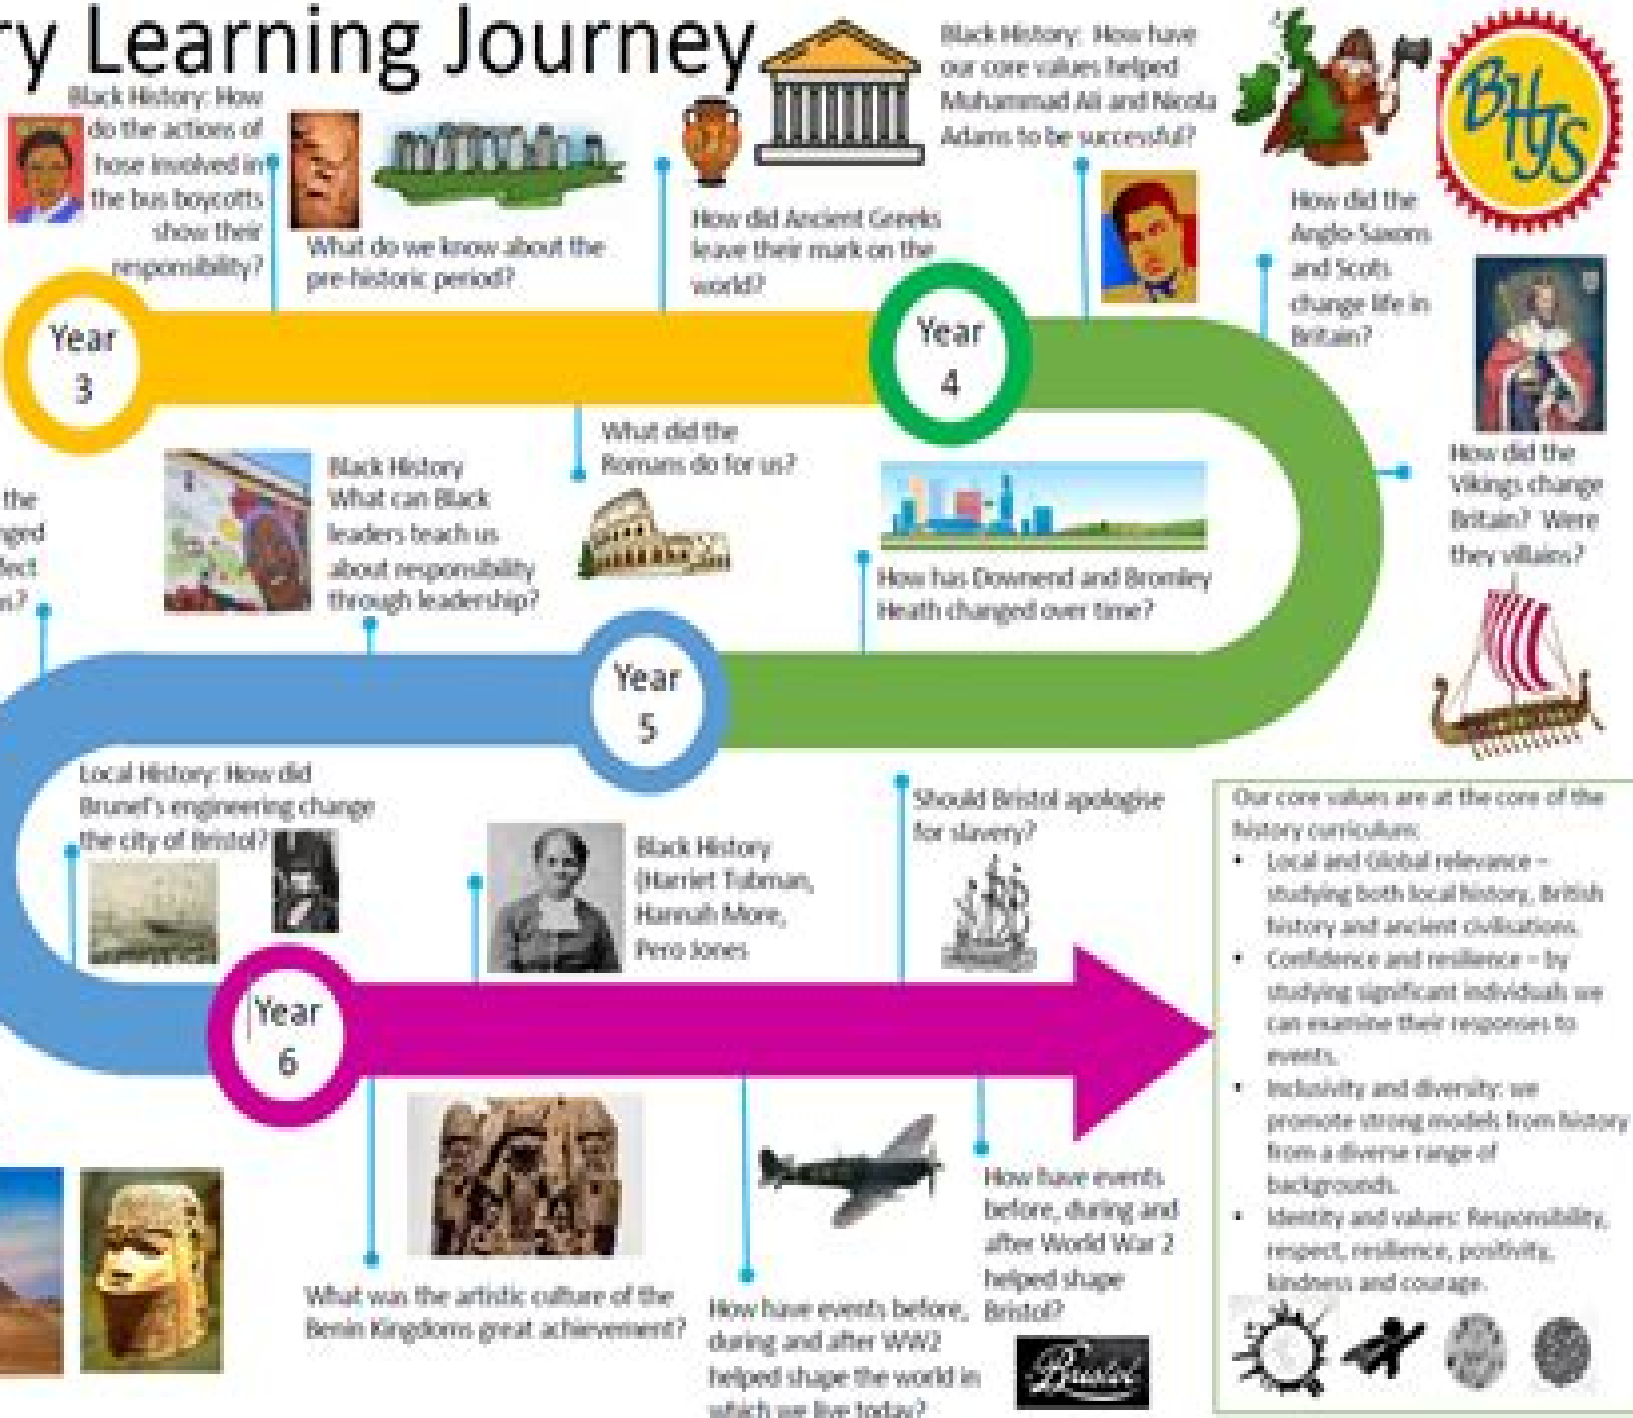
ry Learning Journey

BHJS

Black History: How do the actions of hose involved in the bus boycotts show their responsibility?

What do we know about the pre-historic period?

How did Ancient Greeks leave their mark on the world?

Black History: How have our core values helped Muhammad Ali and Nicola Adams to be successful?

How did the Anglo-Saxons and Scots change life in Britain?

Year 3

Year 4

What did the Romans do for us?

Black History What can Black leaders teach us about responsibility through leadership?

How has Downend and Bromley Heath changed over time?

How did the Vikings change Britain? Were they villains?

the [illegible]ged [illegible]ect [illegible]s?

Year 5

Local History: How did Brunel's engineering change the city of Bristol?

Black History (Harriet Tubman, Hannah More, Pero Jones

Should Bristol apologise for slavery?

Our core values are at the core of the history curriculum:
• Local and Global relevance – studying both local history, British history and ancient civilisations.
• Confidence and resilience – by studying significant individuals we can examine their responses to events.
• Inclusivity and diversity: we promote strong models from history from a diverse range of backgrounds.
• Identity and values: Responsibility, respect, resilience, positivity, kindness and courage.

Year 6

What was the artistic culture of the Benin Kingdoms great achievement?

How have events before, during and after WW2 helped shape the world in which we live today?

How have events before, during and after World War 2 helped shape Bristol?

Bristol